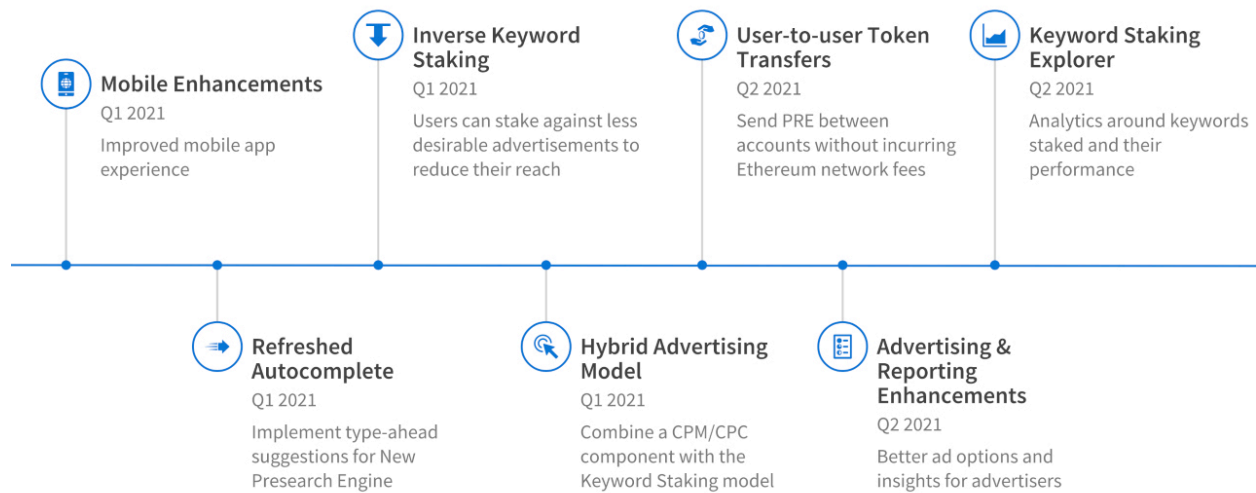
Mobile Enhancements
Q1 2021
Improved mobile app experience

Refreshed Autocomplete
Q1 2021
Implement type-ahead suggestions for New Presearch Engine

Inverse Keyword Staking
Q1 2021
Users can stake against less desirable advertisements to reduce their reach

Hybrid Advertising Model
Q1 2021
Combine a CPM/CPC component with the Keyword Staking model

User-to-user Token Transfers
Q2 2021
Send PRE between accounts without incurring Ethereum network fees

Advertising & Reporting Enhancements
Q2 2021
Better ad options and insights for advertisers

Keyword Staking Explorer
Q2 2021
Analytics around keywords staked and their performance